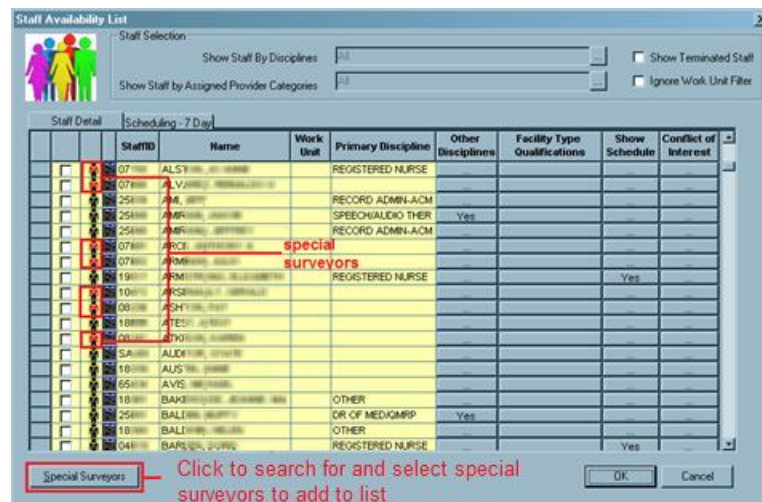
Staff Availability List

Staff Selection

Show Staff By Disciplines All

Show Staff by Assigned Provider Categories All

Show Terminated Staff

Ignore Work Unit Filter

Staff Detail | Scheduling - 7 Day

| | | | StaffID | Name | Work Unit | Primary Discipline | Other Disciplines | Facility Type Qualifications | Show Schedule | Conflict of Interest |
|---|---|---|---|---|---|---|---|---|---|---|
| | | | 07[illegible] | ALS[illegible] | | REGISTERED NURSE | | | | |
| | | | 07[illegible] | ALV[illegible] | | | | | | |
| | | | 25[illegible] | AMI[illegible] | | RECORD ADMIN-ACM | | | | |
| | | | 25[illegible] | AMIR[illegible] | | SPEECH/AUDIO THER | Yes | | | |
| | | | 25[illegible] | AMIR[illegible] | | RECORD ADMIN-ACM | | | | |
| | | | 07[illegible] | ARCE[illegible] | | | | | | |
| | | | 07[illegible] | ARM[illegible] | | | | | | |
| | | | 19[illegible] | ARM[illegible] | | REGISTERED NURSE | | | Yes | |
| | | | 10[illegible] | ARS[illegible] | | | | | | |
| | | | 08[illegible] | ASH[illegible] | | | | | | |
| | | | 18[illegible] | ATES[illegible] | | | | | | |
| | | | 06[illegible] | ATKI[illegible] | | | | | | |
| | | | SA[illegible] | AUDI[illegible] | | | | | | |
| | | | 18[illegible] | AUS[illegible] | | | | | | |
| | | | 65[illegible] | AVIS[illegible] | | | | | | |
| | | | 18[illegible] | BAK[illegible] | | OTHER | | | | |
| | | | 25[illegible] | BALI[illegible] | | DR OF MED/QMRP | Yes | | | |
| | | | 18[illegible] | BALI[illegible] | | OTHER | | | | |
| | | | 04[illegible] | BARI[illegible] | | REGISTERED NURSE | | | Yes | |

special surveyors

Special Surveyors

Click to search for and select special surveyors to add to list

OK

Cancel